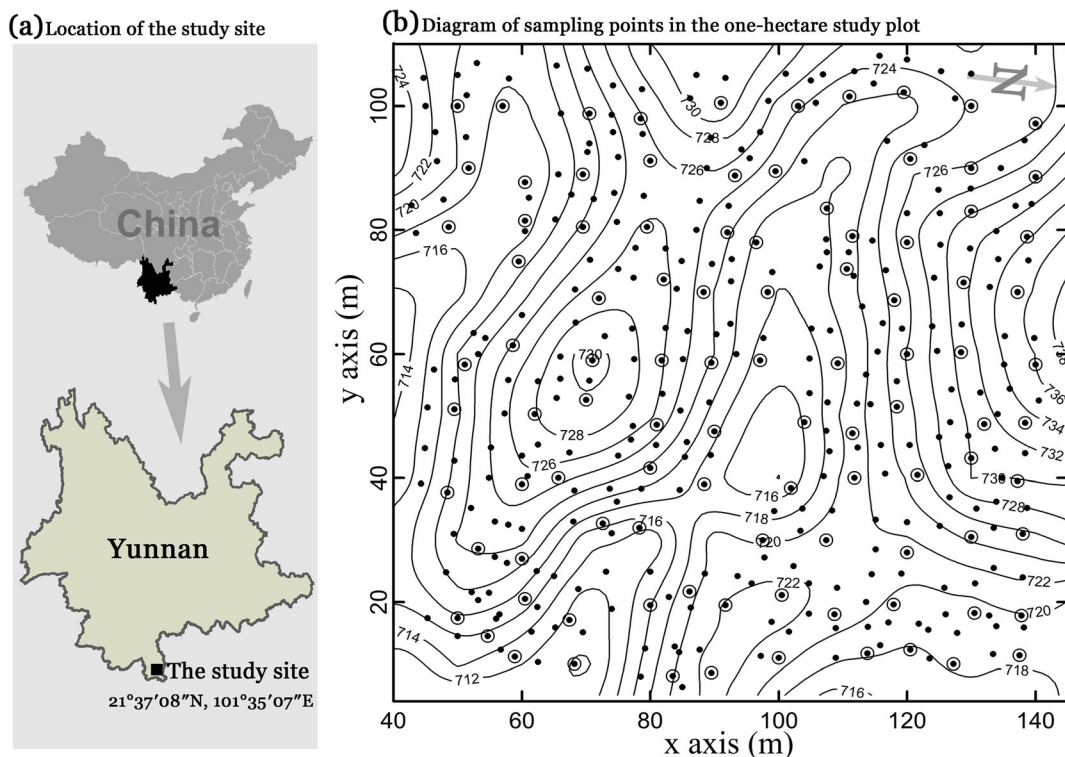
(a) Location of the study site

China

Yunnan

The study site
21°37′08″N, 101°35′07″E

(b) Diagram of sampling points in the one-hectare study plot

N

y axis (m)

x axis (m)

100
80
60
40
20

40 60 80 100 120 140

724
730
728
726
724
722
720
716
726
714
730
728
726
716
718
720
716
722
714
712
716
718
720
722
728
730
732
734
736
738
726